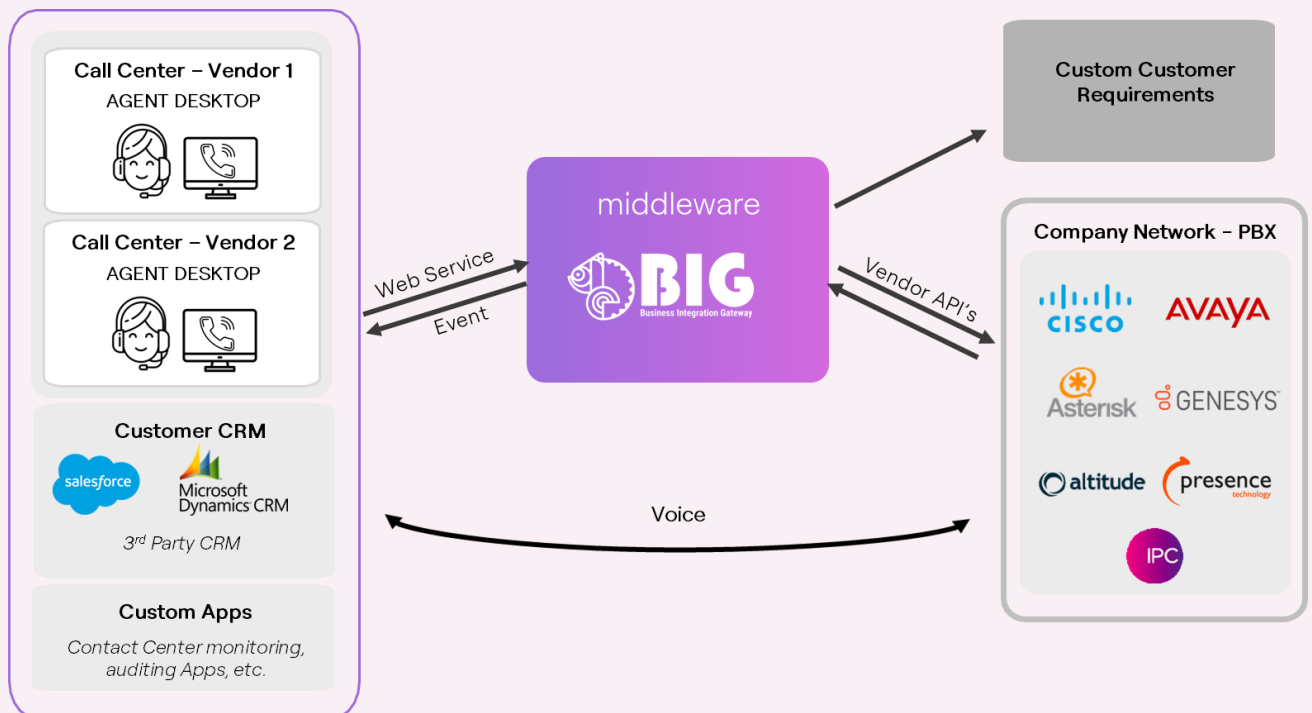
Call Center – Vendor 1
AGENT DESKTOP

Call Center – Vendor 2
AGENT DESKTOP

Customer CRM
salesforce
Microsoft Dynamics CRM
3$^{rd}$ Party CRM

Custom Apps
Contact Center monitoring, auditing Apps, etc.

Web Service
Event

middleware
BIG
Business Integration Gateway

Custom Customer Requirements

Vendor API's

Company Network - PBX
CISCO
AVAYA
Asterisk
GENESYS
altitude
presence technology
IPC

Voice